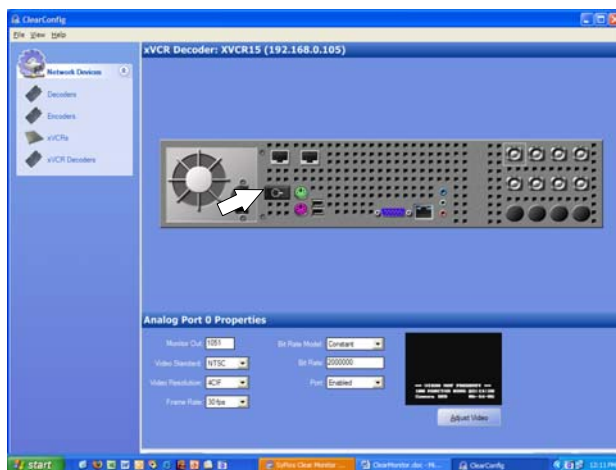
ClearConfig

File View Help

Network Devices

Decoders

Encoders

xVCRs

xVCR Decoders

xVCR Decoder: XVCR15 (192.168.0.105)

Analog Port 0 Properties

Monitor Out 1051

Video Standard NTSC

Video Resolution 4CIF

Frame Rate 30fps

Bit Rate Model Constant

Bit Rate 2000000

Port Enabled

Adjust Video

start

SyPixx Clear Monitor ...

ClearMonitor.doc - Mi...

ClearConfig